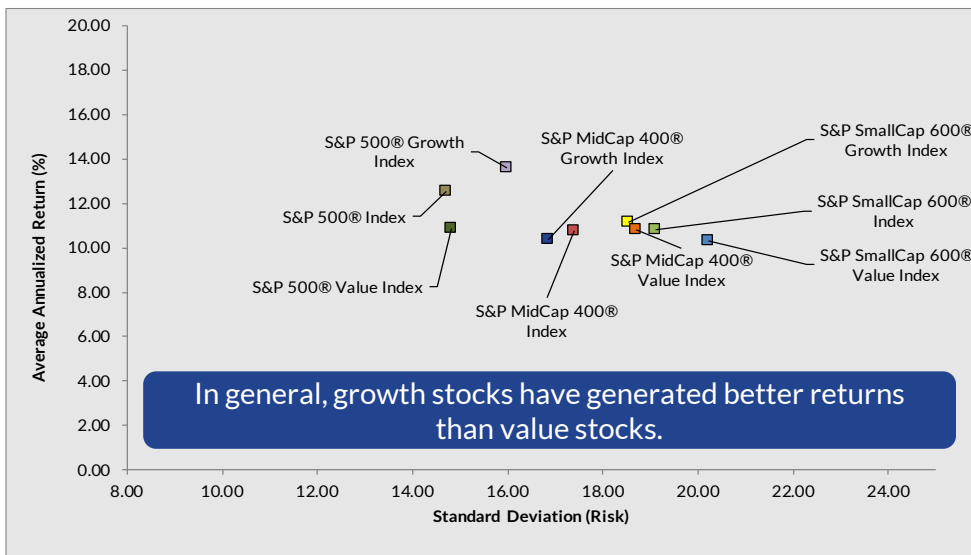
Average Annualized Return (%)

20.00
18.00
16.00
14.00
12.00
10.00
8.00
6.00
4.00
2.00
0.00

S&P 500® Growth Index

S&P MidCap 400® Growth Index

S&P SmallCap 600® Growth Index

S&P 500® Index

S&P SmallCap 600® Index

S&P MidCap 400® Value Index

S&P SmallCap 600® Value Index

S&P 500® Value Index

S&P MidCap 400® Index

In general, growth stocks have generated better returns than value stocks.

8.00
10.00
12.00
14.00
16.00
18.00
20.00
22.00
24.00

Standard Deviation (Risk)